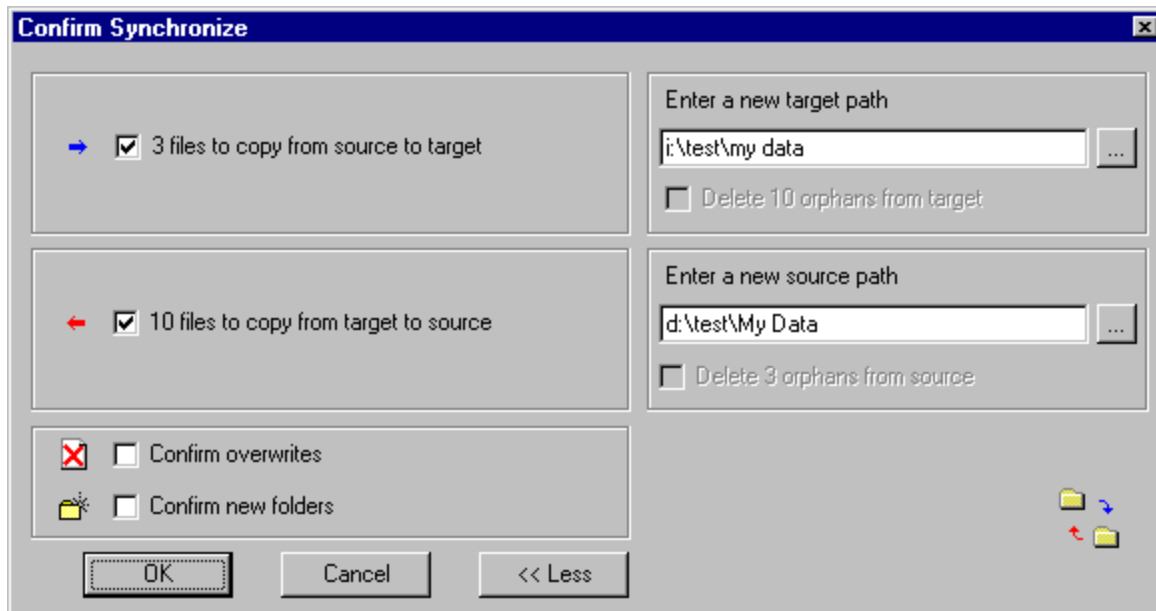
Confirm Synchronize

3 files to copy from source to target

10 files to copy from target to source

Confirm overwrites

Confirm new folders

Enter a new target path

i:\test\my data

...

Delete 10 orphans from target

Enter a new source path

d:\test\My Data

...

Delete 3 orphans from source

OK

Cancel

<< Less